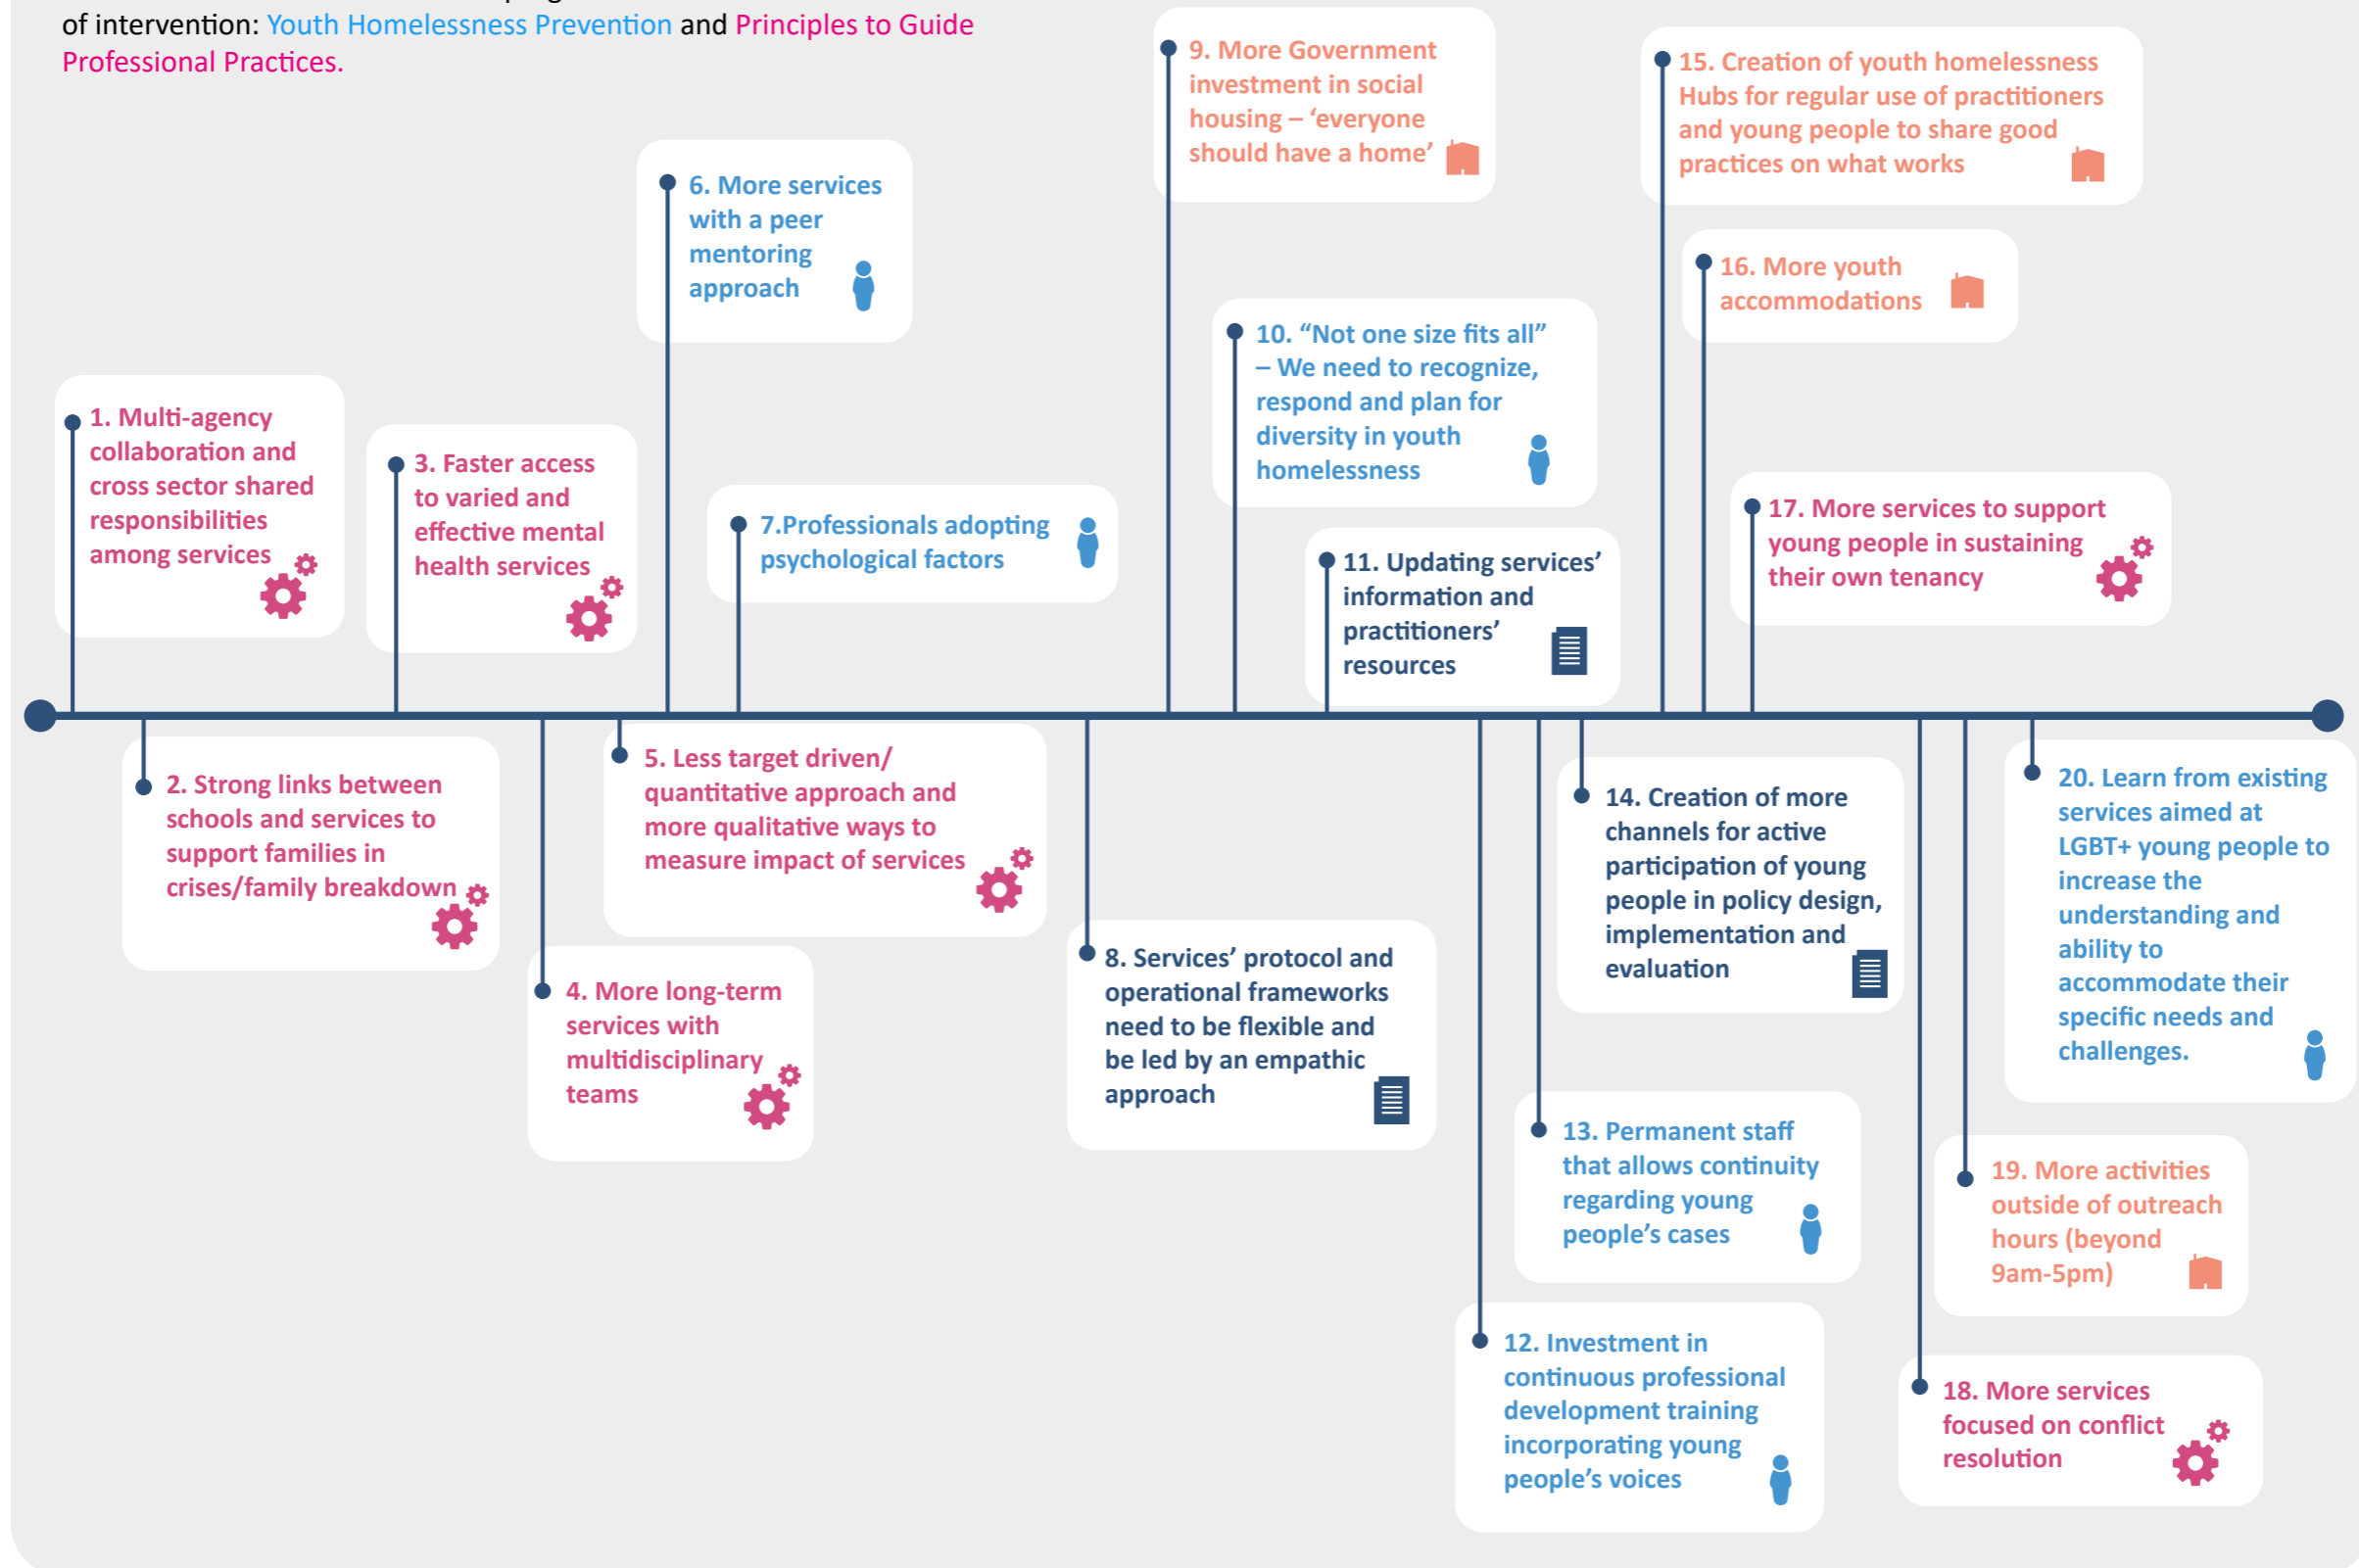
of intervention: Youth Homelessness Prevention and Principles to Guide Professional Practices.

1. Multi-agency collaboration and cross sector shared responsibilities among services

2. Strong links between schools and services to support families in crises/family breakdown

3. Faster access to varied and effective mental health services

4. More long-term services with multidisciplinary teams

5. Less target driven/ quantitative approach and more qualitative ways to measure impact of services

6. More services with a peer mentoring approach

7.Professionals adopting psychological factors

8. Services' protocol and operational frameworks need to be flexible and be led by an empathic approach

9. More Government investment in social housing – 'everyone should have a home'

10. "Not one size fits all" – We need to recognize, respond and plan for diversity in youth homelessness

11. Updating services' information and practitioners' resources

12. Investment in continuous professional development training incorporating young people's voices

13. Permanent staff that allows continuity regarding young people's cases

14. Creation of more channels for active participation of young people in policy design, implementation and evaluation

15. Creation of youth homelessness Hubs for regular use of practitioners and young people to share good practices on what works

16. More youth accommodations

17. More services to support young people in sustaining their own tenancy

18. More services focused on conflict resolution

19. More activities outside of outreach hours (beyond 9am-5pm)

20. Learn from existing services aimed at LGBT+ young people to increase the understanding and ability to accommodate their specific needs and challenges.